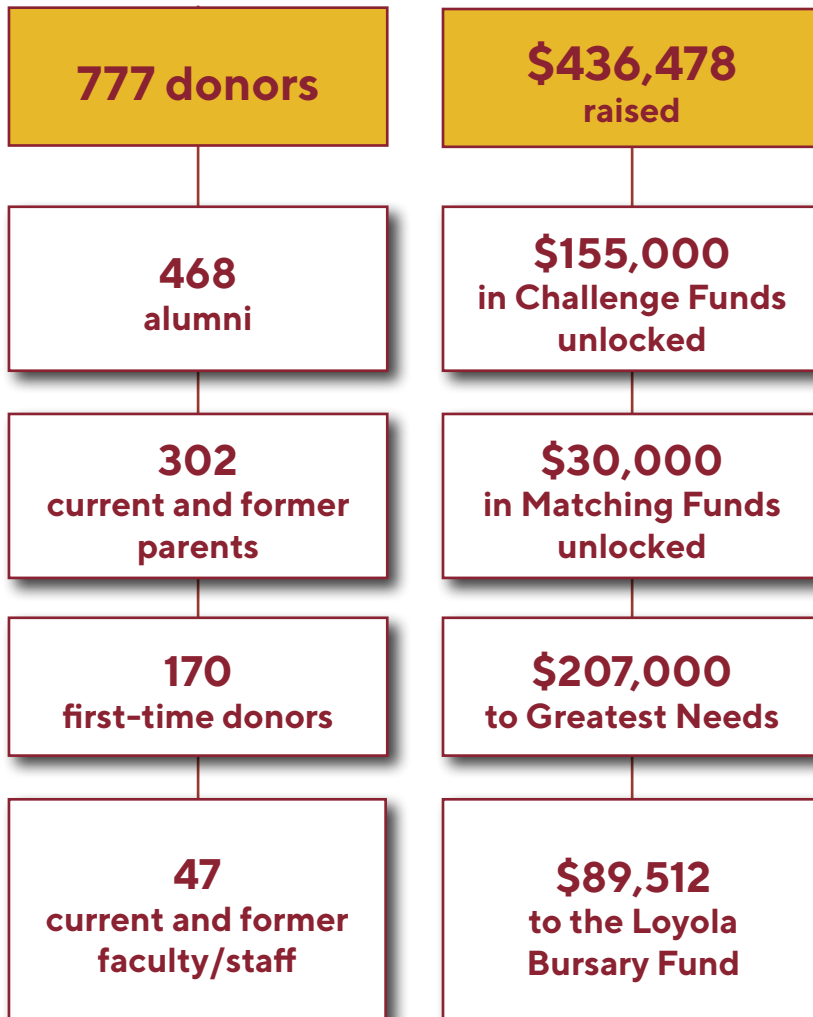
777 donors

468
alumni

302
current and former parents

170
first-time donors

47
current and former faculty/staff

$436,478
raised

$155,000
in Challenge Funds unlocked

$30,000
in Matching Funds unlocked

$207,000
to Greatest Needs

$89,512
to the Loyola Bursary Fund